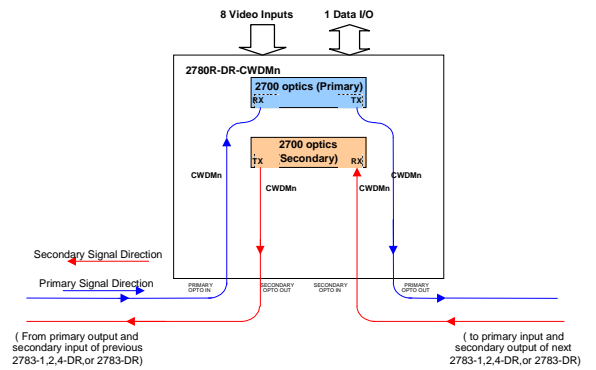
8 Video Inputs

1 Data I/O

2780R-DR-CWDMn

2700 optics (Primary)

RX

TX

2700 optics Secondary)

TX

RX

CWDMn

CWDMn

CWDMn

CWDMn

Secondary Signal Direction

Primary Signal Direction

PRIMARY OPTO IN

SECONDARY OPTO OUT

SECONDARY OPTO IN

PRIMARY OPTO OUT

( From primary output and secondary input of previous 2783-1,2,4-DR,or 2783-DR)

( to primary input and secondary output of next 2783-1,2,4-DR, or 2783-DR)